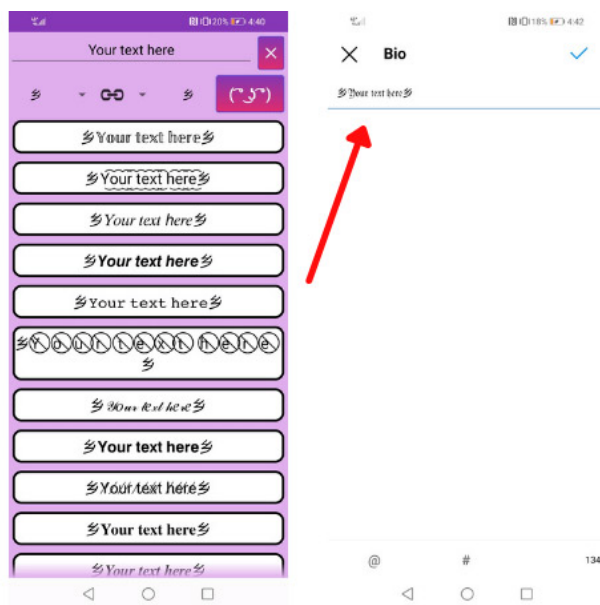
20% 4:40

Your text here

×

彡

彡

(ᵔᴥᵔ)

彡Your text here彡

彡Your text here彡

彡Your text here彡

彡Your text here彡

彡Your text here彡

彡Ⓨⓞⓤⓡ ⓣⓔⓧⓣ ⓗⓔⓡⓔ彡

彡Your text here彡

彡Your text here彡

彡Your text here彡

彡Your text here彡

彡Your text here彡

18% 4:42

Bio

彡Your text here彡

@

#

134